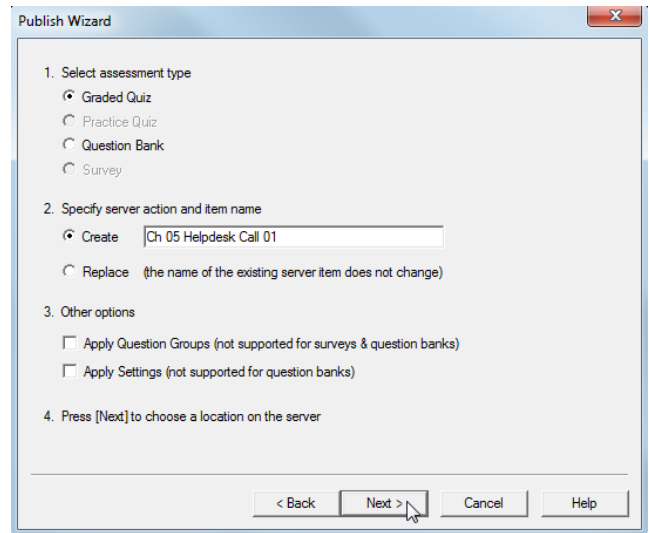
Publish Wizard

1. Select assessment type
Graded Quiz
Practice Quiz
Question Bank
Survey

2. Specify server action and item name
Create Ch 05 Helpdesk Call 01
Replace (the name of the existing server item does not change)

3. Other options
Apply Question Groups (not supported for surveys & question banks)
Apply Settings (not supported for question banks)

4. Press [Next] to choose a location on the server

< Back Next > Cancel Help